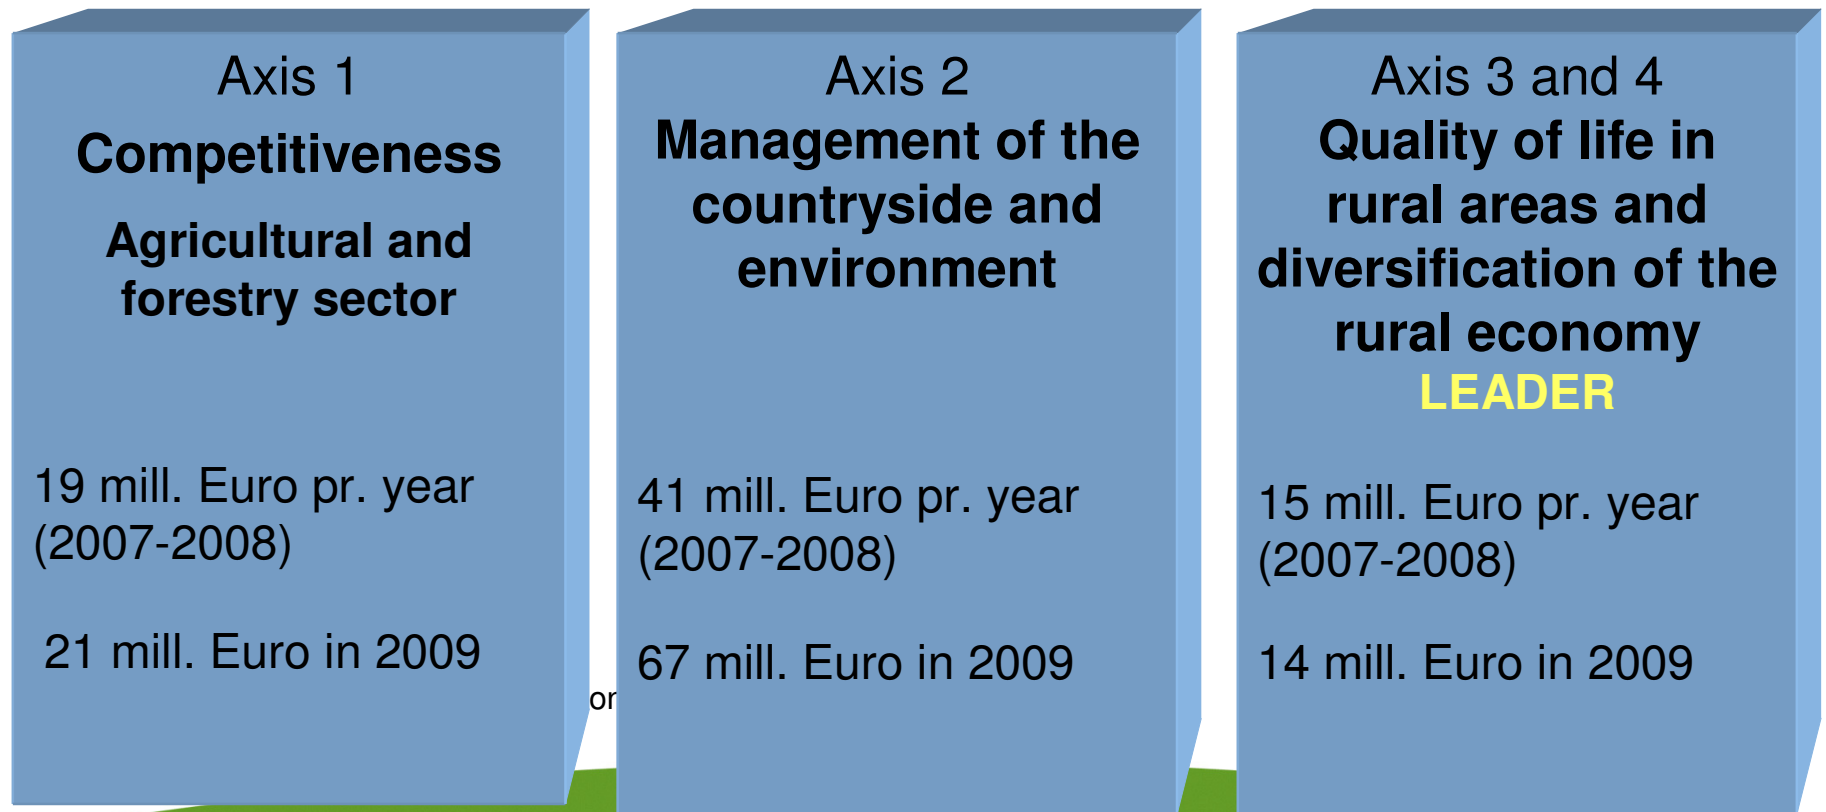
Axis 1

Competitiveness

Agricultural and forestry sector

19 mill. Euro pr. year (2007-2008)

21 mill. Euro in 2009

or

Axis 2

Management of the countryside and environment

41 mill. Euro pr. year (2007-2008)

67 mill. Euro in 2009

Axis 3 and 4

Quality of life in rural areas and diversification of the rural economy

LEADER

15 mill. Euro pr. year (2007-2008)

14 mill. Euro in 2009